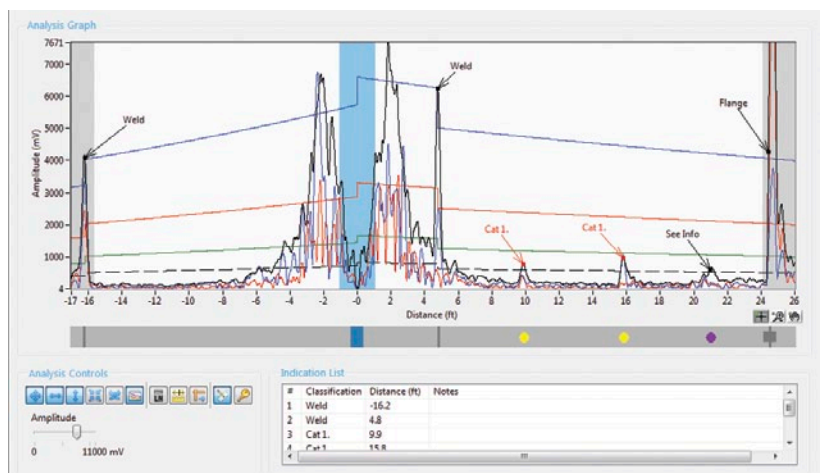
Analysis Graph

7671
7000
6000
5000
4000
3000
2000
1000
4

Amplitude (mV)

Weld
Weld
Flange
Cat 1.
Cat 1.
See Info

-17 -16 -14 -12 -10 -8 -6 -4 -2 0 2 4 6 8 10 12 14 16 18 20 22 24 26

Distance (ft)

Analysis Controls

Amplitude

0 11000 mV

Indication List

| # | Classification | Distance (ft) | Notes |
|---|---|---|---|
| 1 | Weld | -16.2 | |
| 2 | Weld | 4.8 | |
| 3 | Cat 1. | 9.9 | |
| 4 | Cat 1. | 15.8 | |